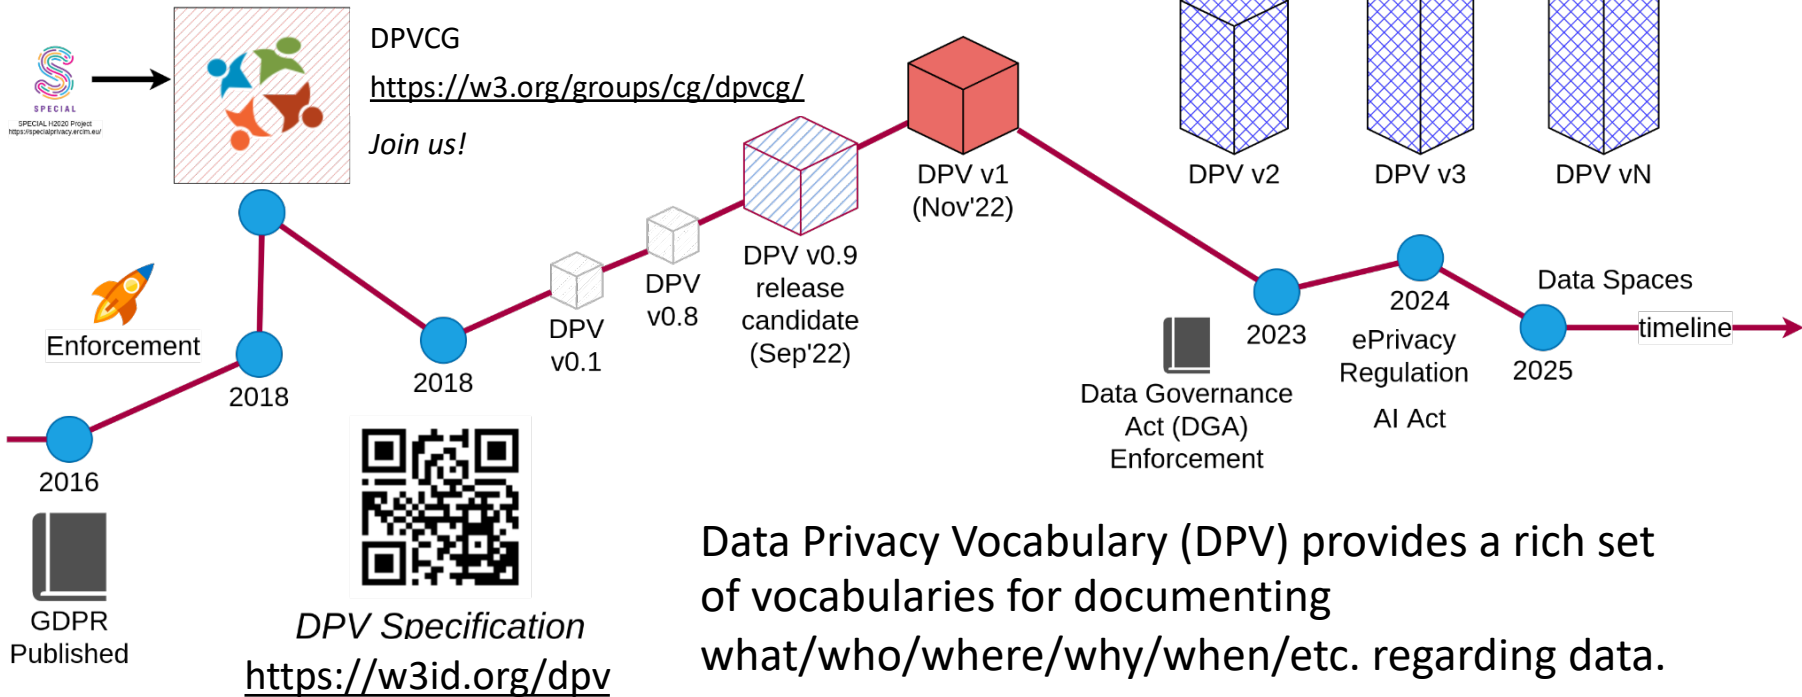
SPECIAL
SPECIAL H2020 Project
https://specialprivacy.ercim.eu/

DPVCG
https://w3.org/groups/cg/dpvcg/
Join us!

DPV v1 (Nov'22)

DPV v2

DPV v3

DPV vN

DPV v0.9 release candidate (Sep'22)

DPV v0.8

DPV v0.1

Enforcement

2018

2018

2016

GDPR Published

DPV Specification
https://w3id.org/dpv

2023

Data Governance Act (DGA) Enforcement

2024
ePrivacy Regulation
AI Act

Data Spaces

2025

timeline

Data Privacy Vocabulary (DPV) provides a rich set of vocabularies for documenting what/who/where/why/when/etc. regarding data.